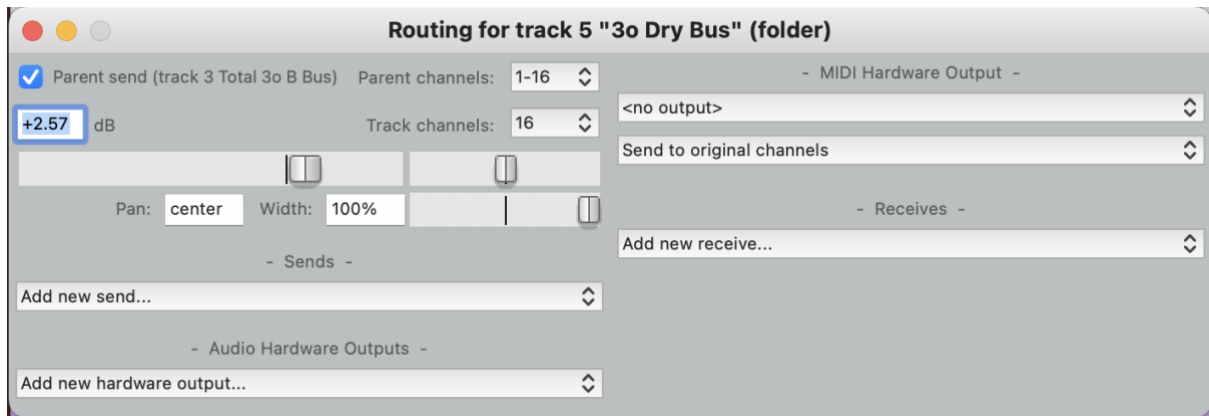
Routing for track 5 "3o Dry Bus" (folder)

Parent send (track 3 Total 3o B Bus) Parent channels: 1-16

+2.57 dB Track channels: 16

Pan: center Width: 100%

- Sends -

Add new send...

- Audio Hardware Outputs -

Add new hardware output...

- MIDI Hardware Output -

<no output>

Send to original channels

- Receives -

Add new receive...